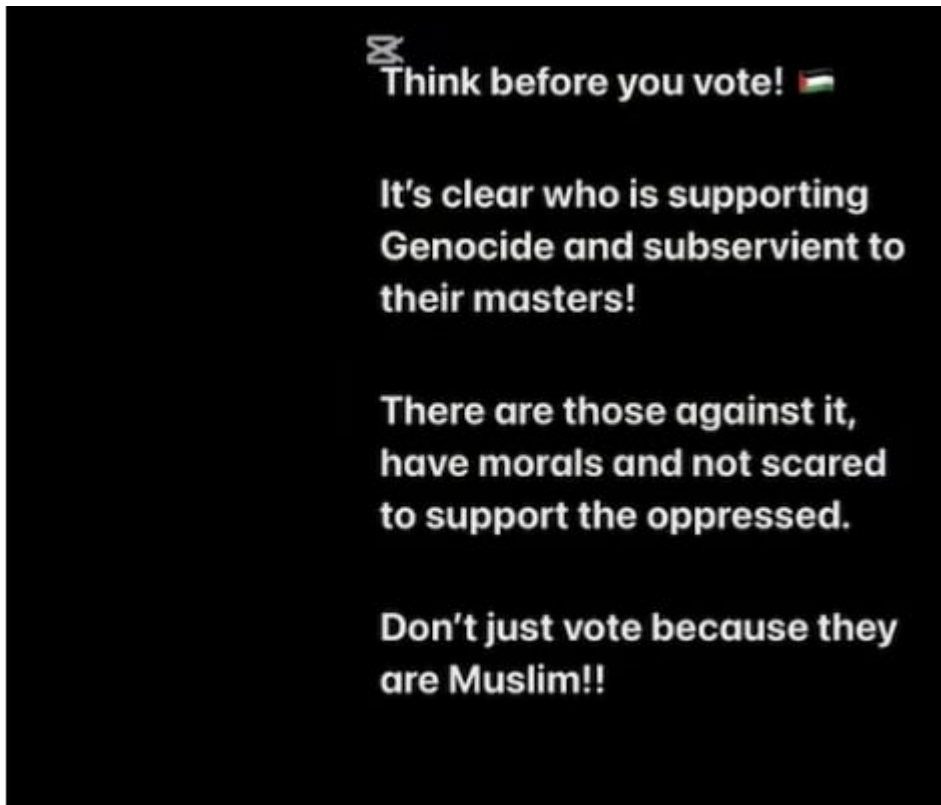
Think before you vote! 🇵🇸

It's clear who is supporting Genocide and subservient to their masters!

There are those against it, have morals and not scared to support the oppressed.

Don't just vote because they are Muslim!!